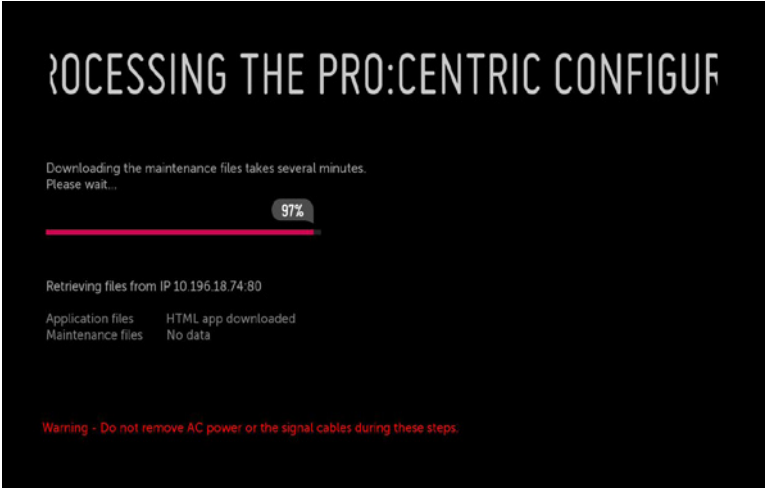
ROCESSING THE PRO:CENTRIC CONFIGUR

Downloading the maintenance files takes several minutes.
Please wait...

97%

Retrieving files from IP 10.196.18.74:80

| Application files | HTML app downloaded |
|---|---|
| Maintenance files | No data |

Warning - Do not remove AC power or the signal cables during these steps.